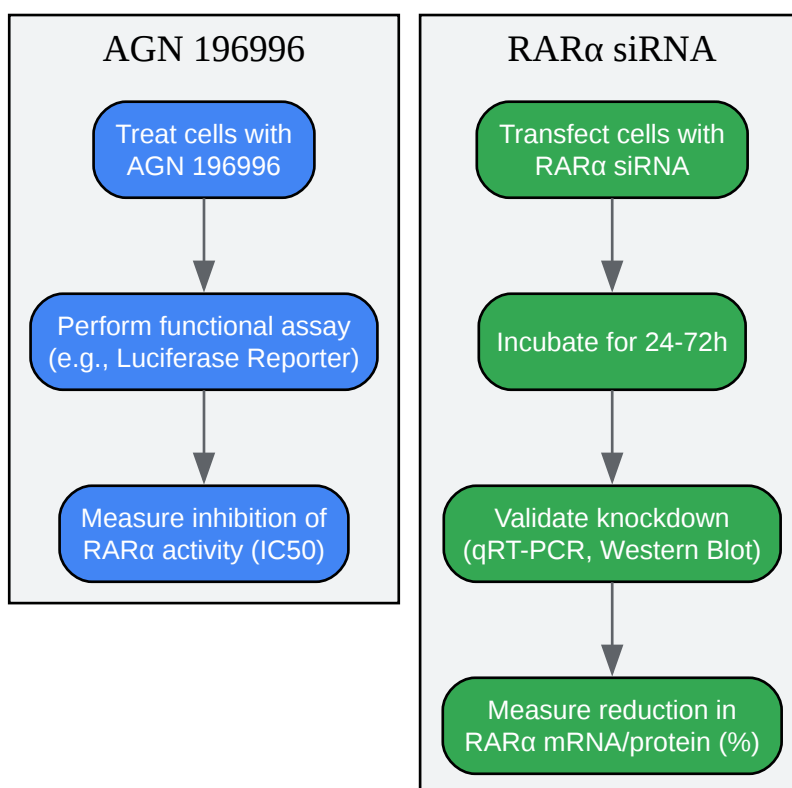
AGN 196996

Treat cells with AGN 196996

Perform functional assay (e.g., Luciferase Reporter)

Measure inhibition of RARα activity (IC50)

RARα siRNA

Transfect cells with RARα siRNA

Incubate for 24-72h

Validate knockdown (qRT-PCR, Western Blot)

Measure reduction in RARα mRNA/protein (%)